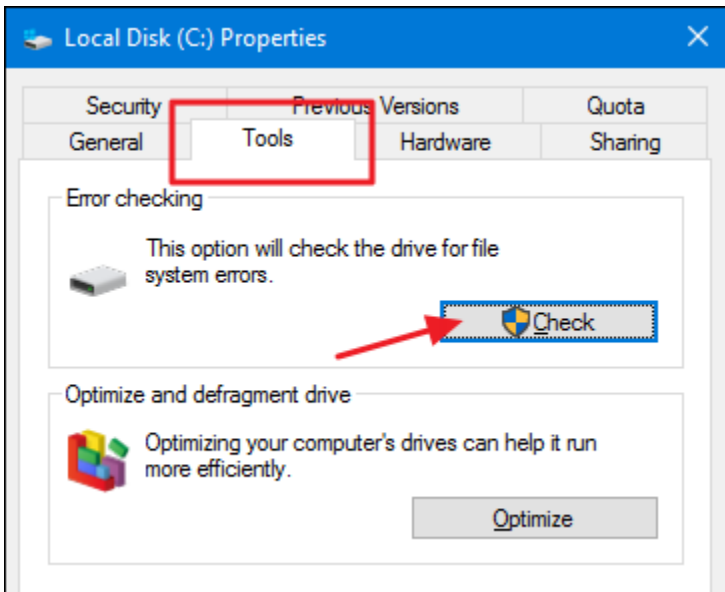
Local Disk (C:) Properties

×

Security

Previous Versions

Quota

General

Tools

Hardware

Sharing

Error checking

This option will check the drive for file system errors.

Check

Optimize and defragment drive

Optimizing your computer's drives can help it run more efficiently.

Optimize